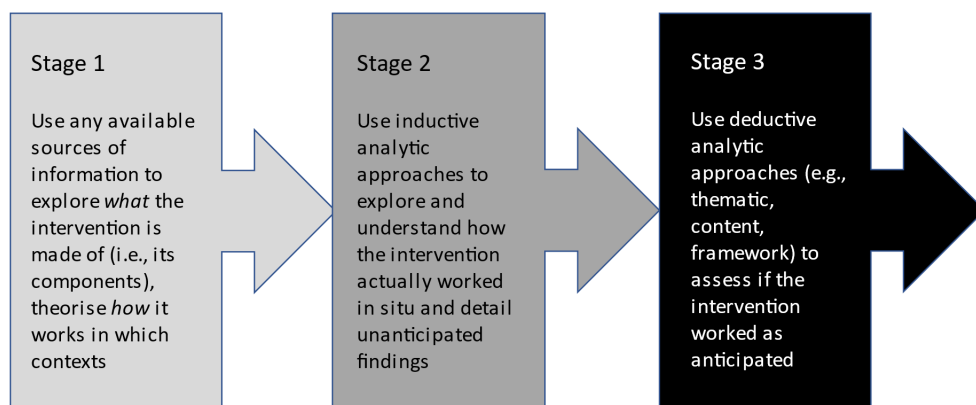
Stage 1

Use any available sources of information to explore *what* the intervention is made of (i.e., its components), theorise *how* it works in which contexts

Stage 2

Use inductive analytic approaches to explore and understand how the intervention actually worked in situ and detail unanticipated findings

Stage 3

Use deductive analytic approaches (e.g., thematic, content, framework) to assess if the intervention worked as anticipated